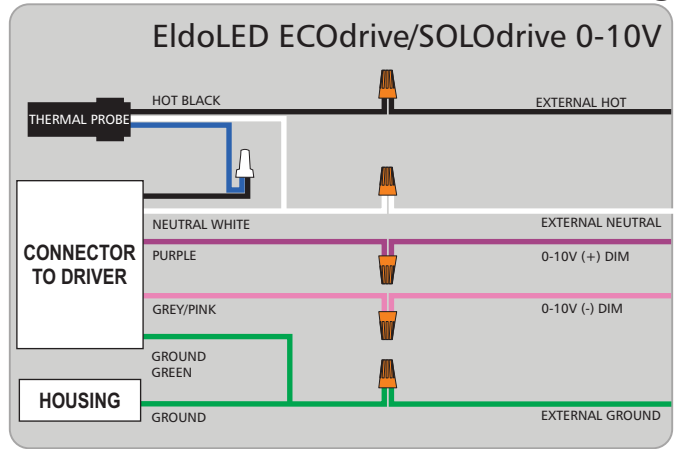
EldoLED ECOdrive/SOLOdrive 0-10V

HOT BLACK

EXTERNAL HOT

THERMAL PROBE

CONNECTOR TO DRIVER

NEUTRAL WHITE

EXTERNAL NEUTRAL

PURPLE

0-10V (+) DIM

GREY/PINK

0-10V (-) DIM

GROUND GREEN

HOUSING

GROUND

EXTERNAL GROUND